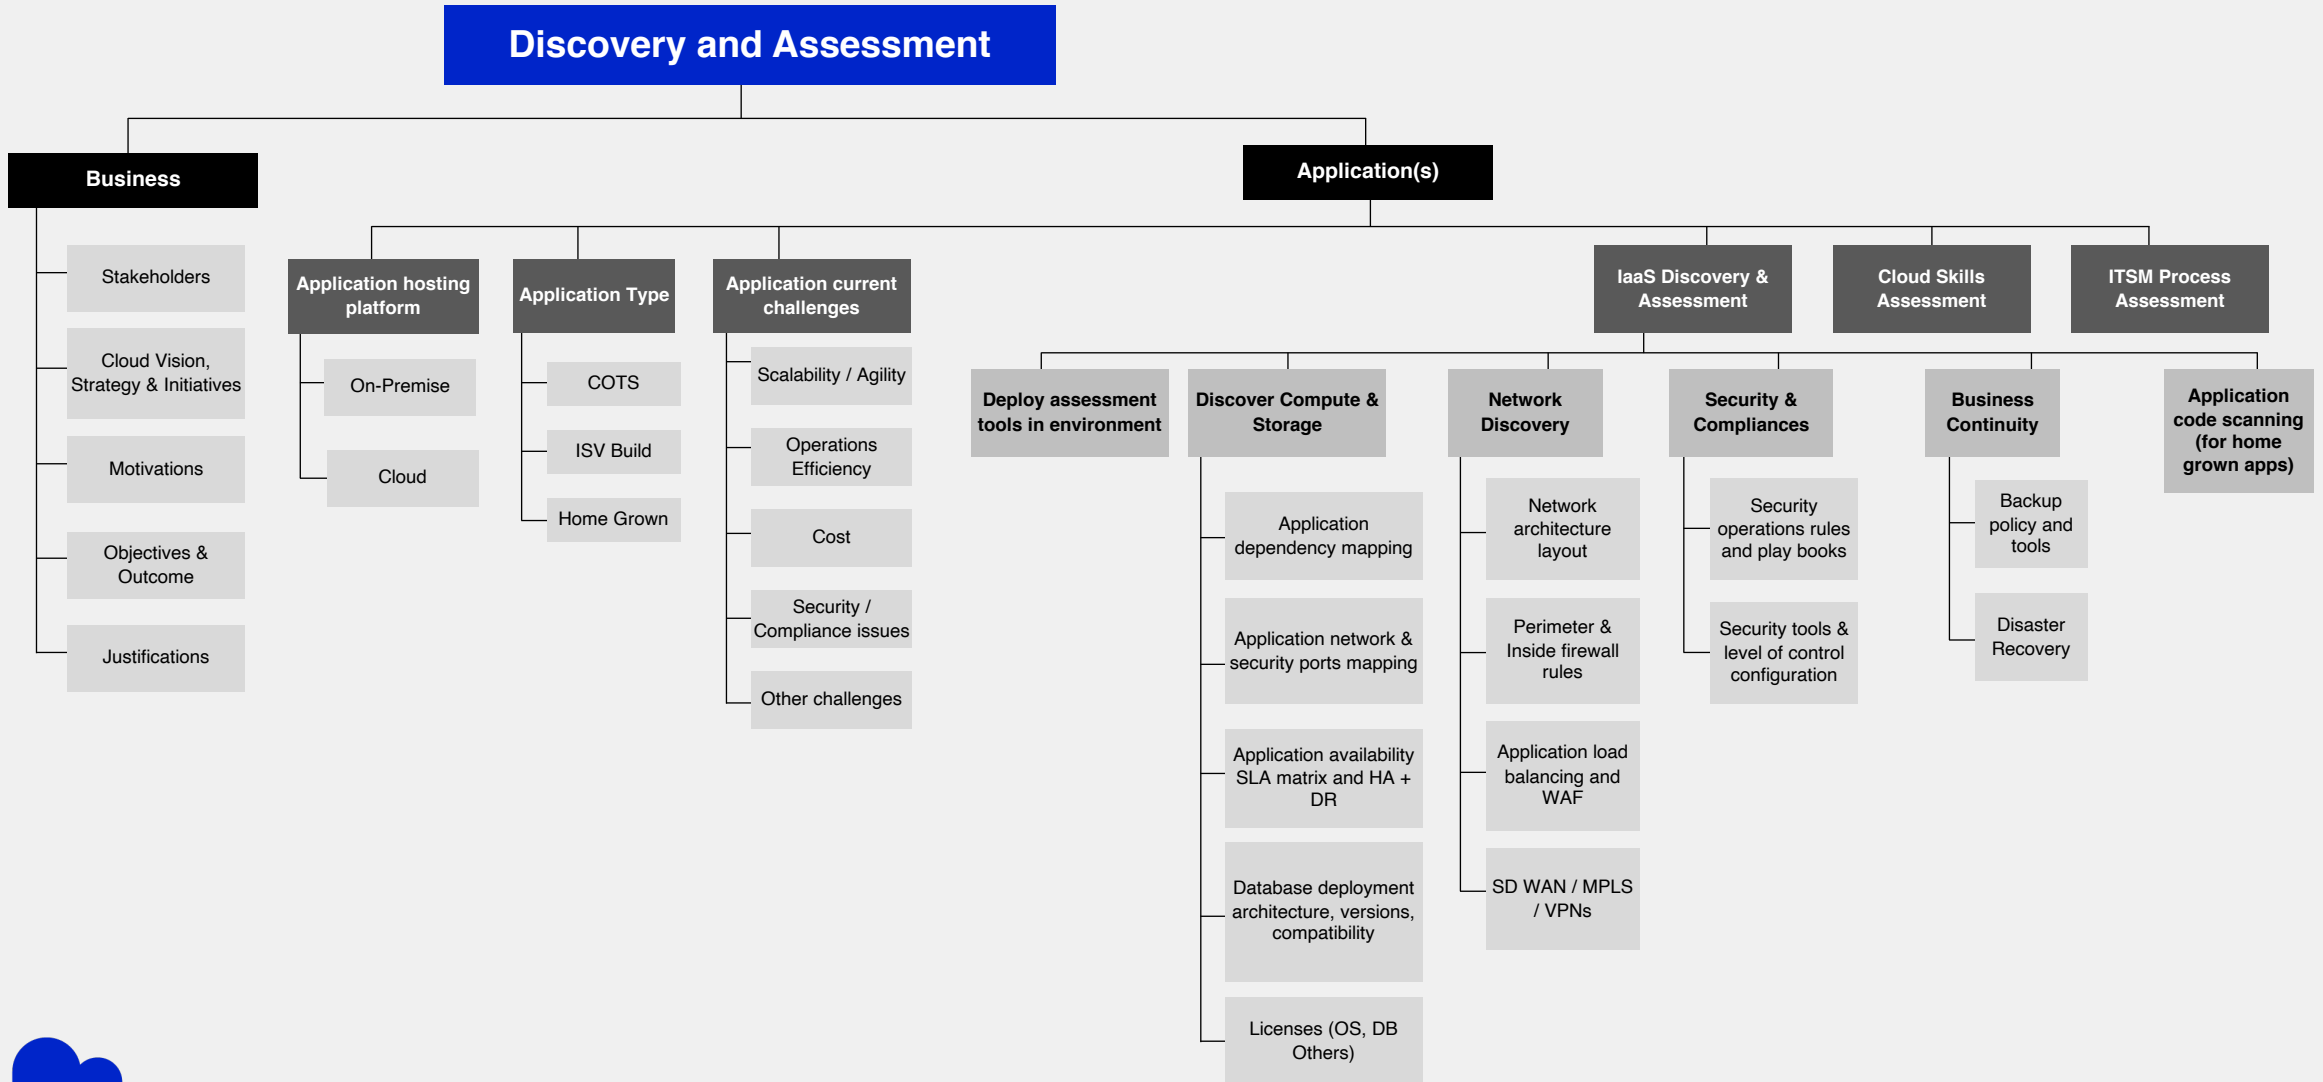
Discovery and Assessment

Business

Stakeholders

Cloud Vision, Strategy & Initiatives

Motivations

Objectives & Outcome

Justifications

Application(s)

Application hosting platform

On-Premise

Cloud

Application Type

COTS

ISV Build

Home Grown

Application current challenges

Scalability / Agility

Operations Efficiency

Cost

Security / Compliance issues

Other challenges

IaaS Discovery & Assessment

Cloud Skills Assessment

ITSM Process Assessment

Deploy assessment tools in environment

Discover Compute & Storage

Application dependency mapping

Application network & security ports mapping

Application availability SLA matrix and HA + DR

Database deployment architecture, versions, compatibility

Licenses (OS, DB Others)

Network Discovery

Network architecture layout

Perimeter & Inside firewall rules

Application load balancing and WAF

SD WAN / MPLS / VPNs

Security & Compliances

Security operations rules and play books

Security tools & level of control configuration

Business Continuity

Backup policy and tools

Disaster Recovery

Application code scanning (for home grown apps)